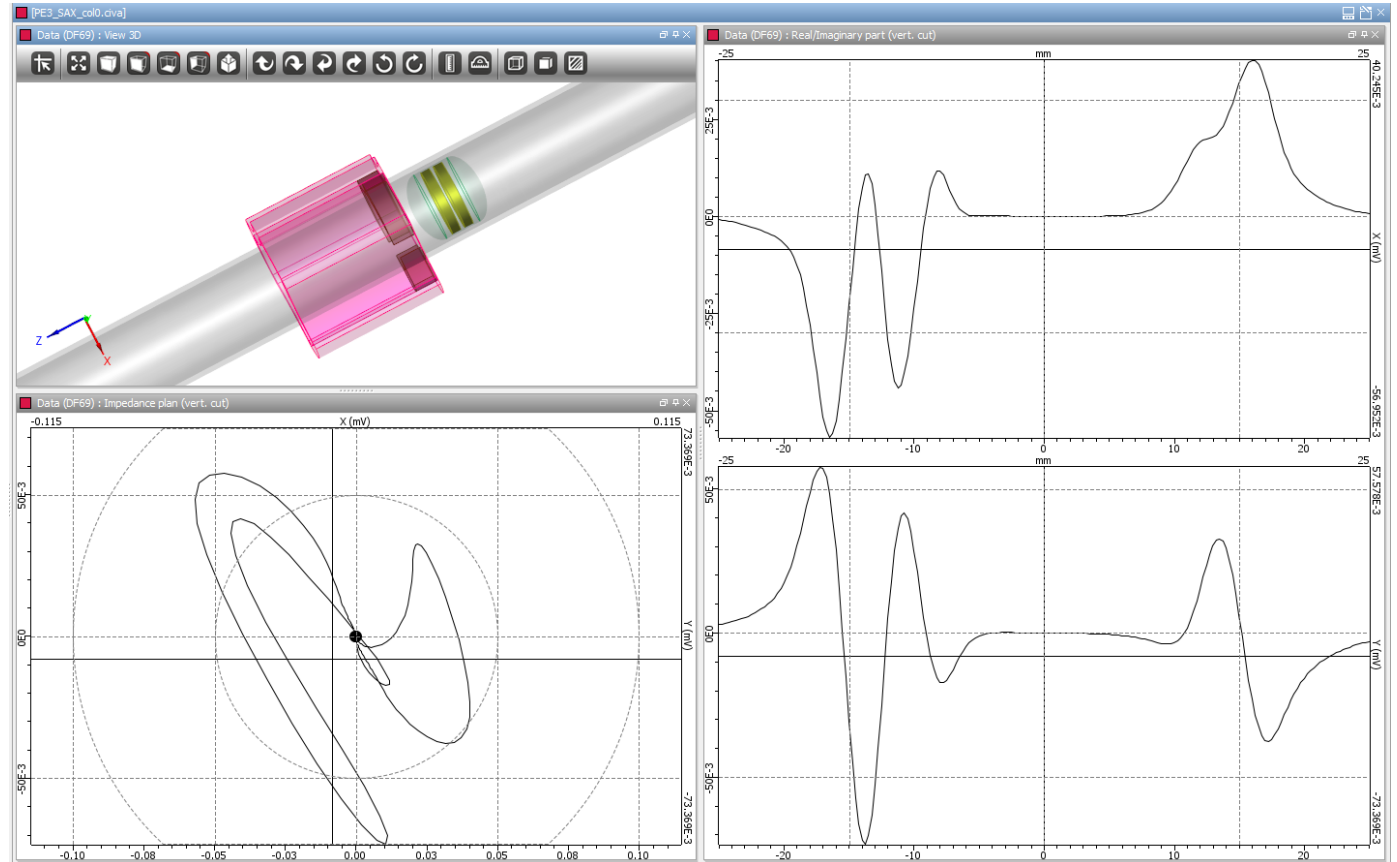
[PE3_SAX_col0.civa]

Data (DF69) : View 3D

Z
X

Data (DF69) : Real/Imaginary part (vert. cut)

-25
mm
25
40.245E-3
25E-3
0E0
-25E-3
-50E-3
-56.952E-3
X (mV)
-20
-10
0
10
20

-25
mm
25
57.578E-3
50E-3
0E0
-50E-3
-73.369E-3
Y (mV)
-20
-10
0
10
20

Data (DF69) : Impedance plan (vert. cut)

-0.115
X (mV)
0.115
73.369E-3
50E-3
0E0
-50E-3
-73.369E-3
Y (mV)
-0.10
-0.08
-0.05
-0.03
0.00
0.03
0.05
0.08
0.10